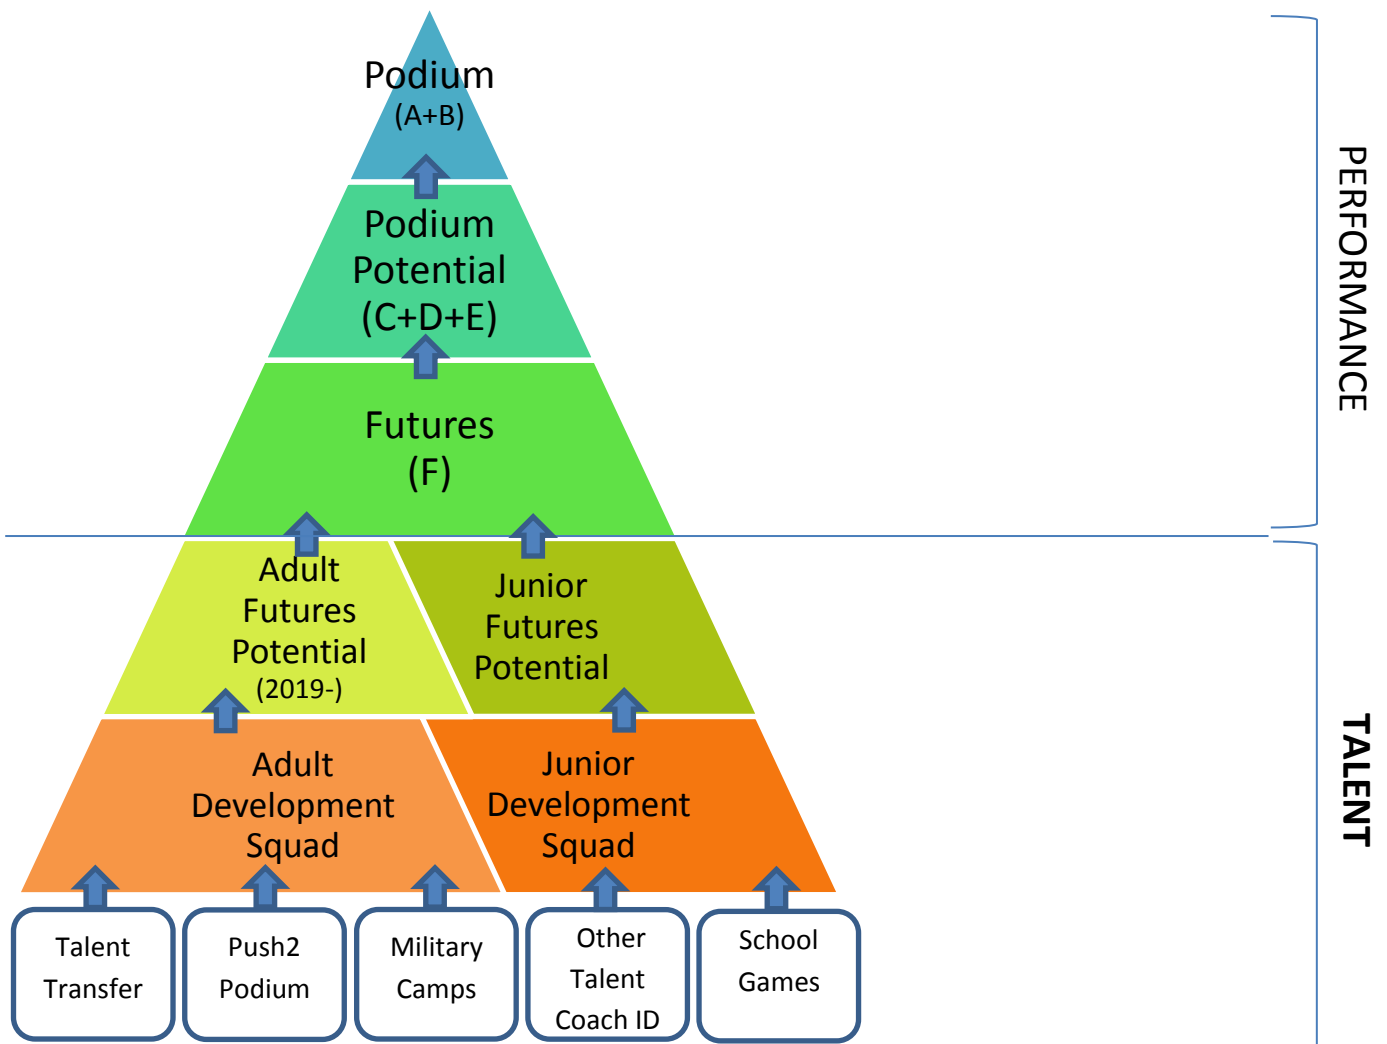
Podium
(A+B)

Podium
Potential
(C+D+E)

Futures
(F)

PERFORMANCE

Adult
Futures
Potential
(2019-)

Junior
Futures
Potential

Adult
Development
Squad

Junior
Development
Squad

TALENT

Talent Transfer

Push2 Podium

Military Camps

Other Talent Coach ID

School Games